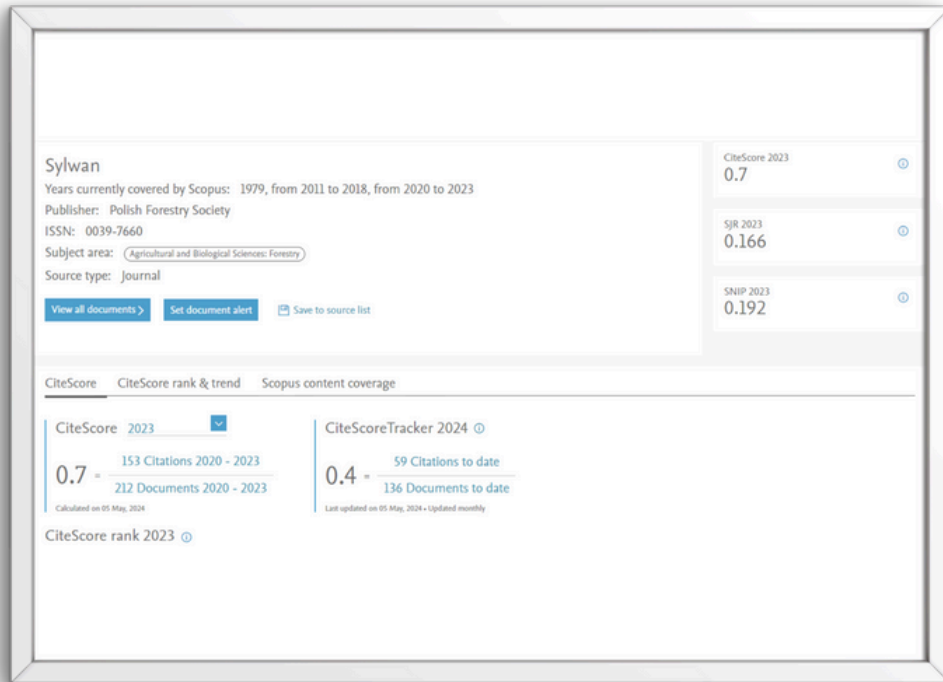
Sylwan

Years currently covered by Scopus: 1979, from 2011 to 2018, from 2020 to 2023

Publisher: Polish Forestry Society

ISSN: 0039-7660

Subject area: Agricultural and Biological Sciences: Forestry

Source type: Journal

View all documents >

Set document alert

Save to source list

CiteScore 2023
0.7

SJR 2023
0.166

SNIP 2023
0.192

CiteScore

CiteScore rank & trend

Scopus content coverage

CiteScore 2023

$0.7 = \frac{\text{153 Citations 2020 - 2023}}{\text{212 Documents 2020 - 2023}}$

Calculated on 05 May, 2024

CiteScoreTracker 2024

$0.4 = \frac{\text{59 Citations to date}}{\text{136 Documents to date}}$

Last updated on 05 May, 2024 • Updated monthly

CiteScore rank 2023